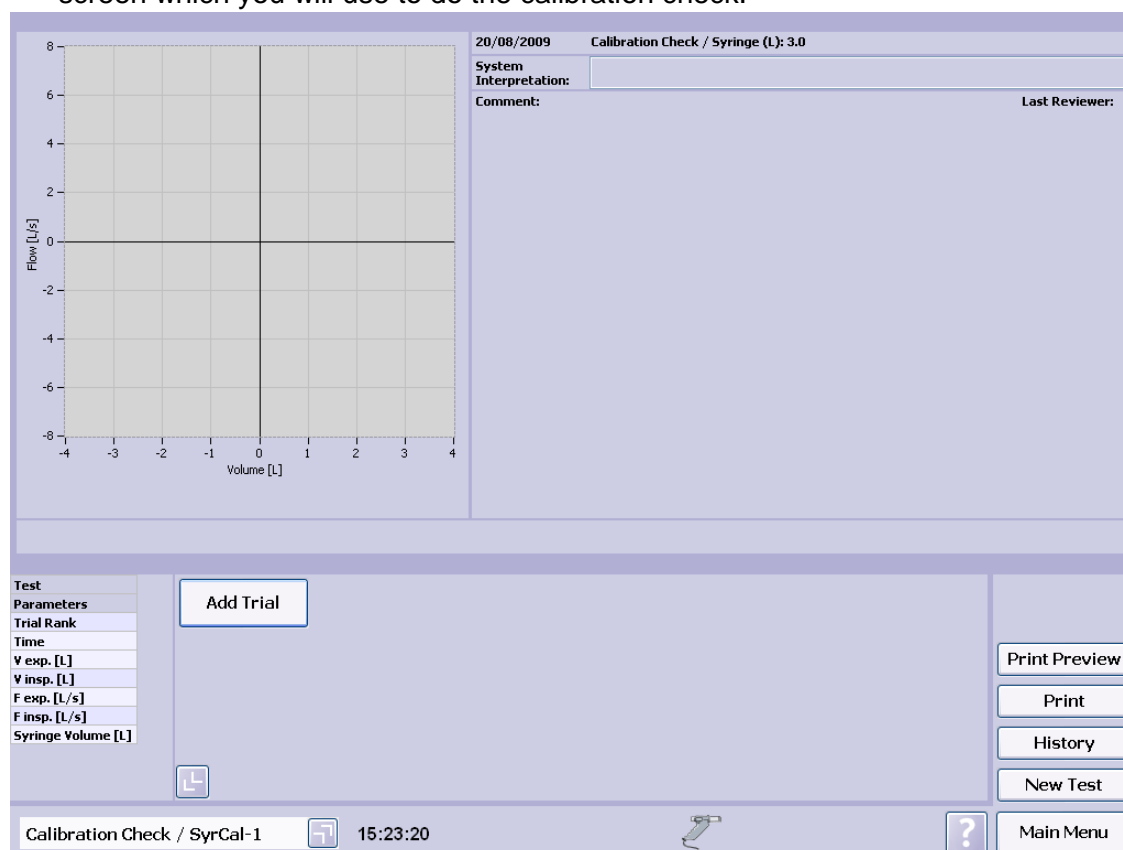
screen which you will use to do the calibration check.

8
6
4
2
0
-2
-4
-6
-8
Flow [L/s]
-4 -3 -2 -1 0 1 2 3 4
Volume [L]

20/08/2009 Calibration Check / Syringe (L): 3.0
System Interpretation:
Comment:
Last Reviewer:

Test
Parameters
Trial Rank
Time
V exp. [L]
V insp. [L]
F exp. [L/s]
F insp. [L/s]
Syringe Volume [L]

Add Trial

Print Preview
Print
History
New Test

Calibration Check / SyrCal-1
15:23:20
?
Main Menu